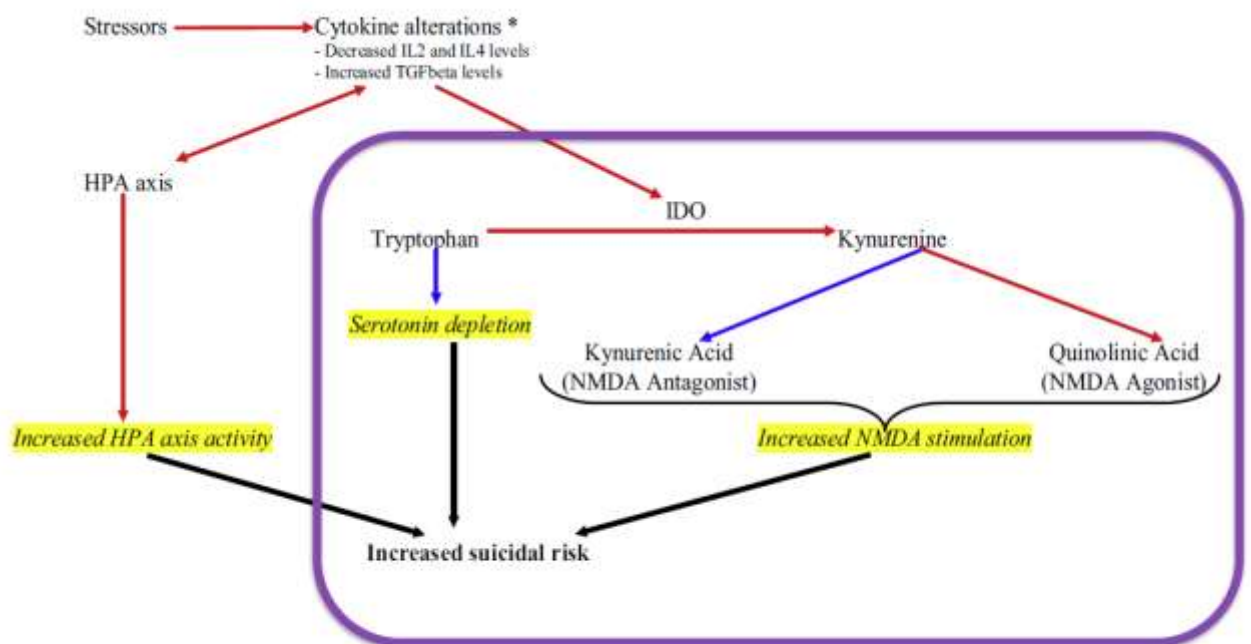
Stressors

Cytokine alterations *
- Decreased IL2 and IL4 levels
- Increased TGFbeta levels

HPA axis

IDO

Tryptophan

Kynurenine

Serotonin depletion

Kynurenic Acid
(NMDA Antagonist)

Quinolinic Acid
(NMDA Agonist)

Increased HPA axis activity

Increased NMDA stimulation

Increased suicidal risk